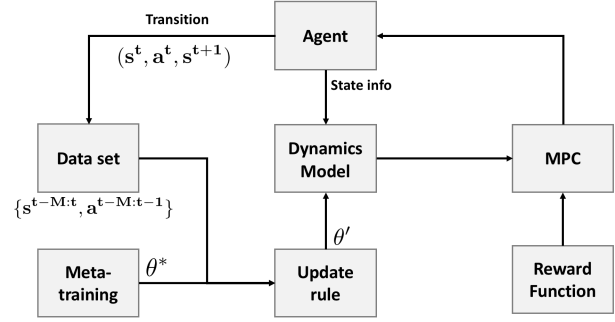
Transition

$(\mathbf{s^t}, \mathbf{a^t}, \mathbf{s^{t+1}})$

Agent

State info

Data set

$\{\mathbf{s^{t-M:t}}, \mathbf{a^{t-M:t-1}}\}$

Dynamics Model

MPC

Meta-training

$\theta^*$

$\theta'$

Update rule

Reward Function